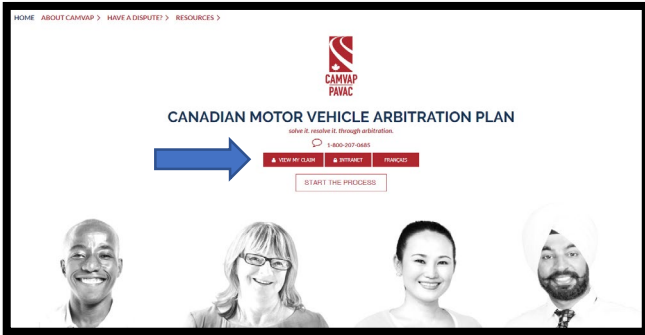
HOME ABOUT CAMVAP > HAVE A DISPUTE? > RESOURCES >

CAMVAP
PAVAC

CANADIAN MOTOR VEHICLE ARBITRATION PLAN

solve it. resolve it. through arbitration.

1-800-207-0685

VIEW MY CLAIM INTRANET FRANÇAIS

START THE PROCESS